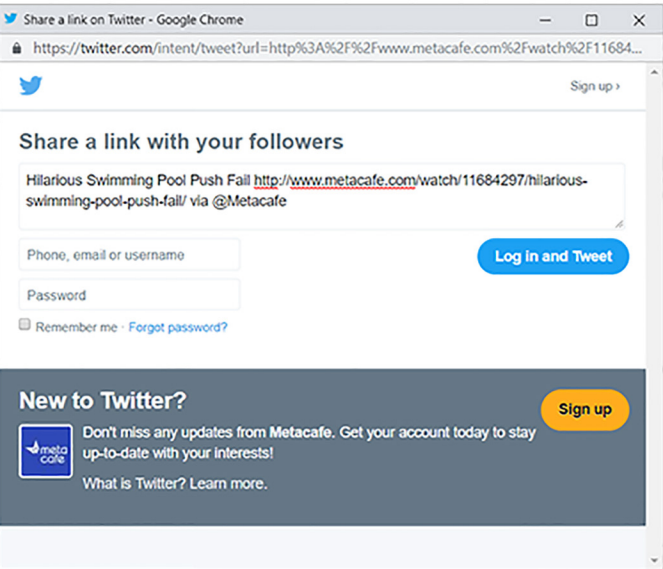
Share a link on Twitter - Google Chrome

https://twitter.com/intent/tweet?url=http%3A%2F%2Fwww.metacafe.com%2Fwatch%2F11684...

Sign up ›

Share a link with your followers

Hilarious Swimming Pool Push Fail http://www.metacafe.com/watch/11684297/hilarious-swimming-pool-push-fail/ via @Metacafe

Phone, email or username

Password

Log in and Tweet

Remember me · Forgot password?

New to Twitter?

Sign up

meta cafe

Don't miss any updates from Metacafe. Get your account today to stay up-to-date with your interests!

What is Twitter? Learn more.